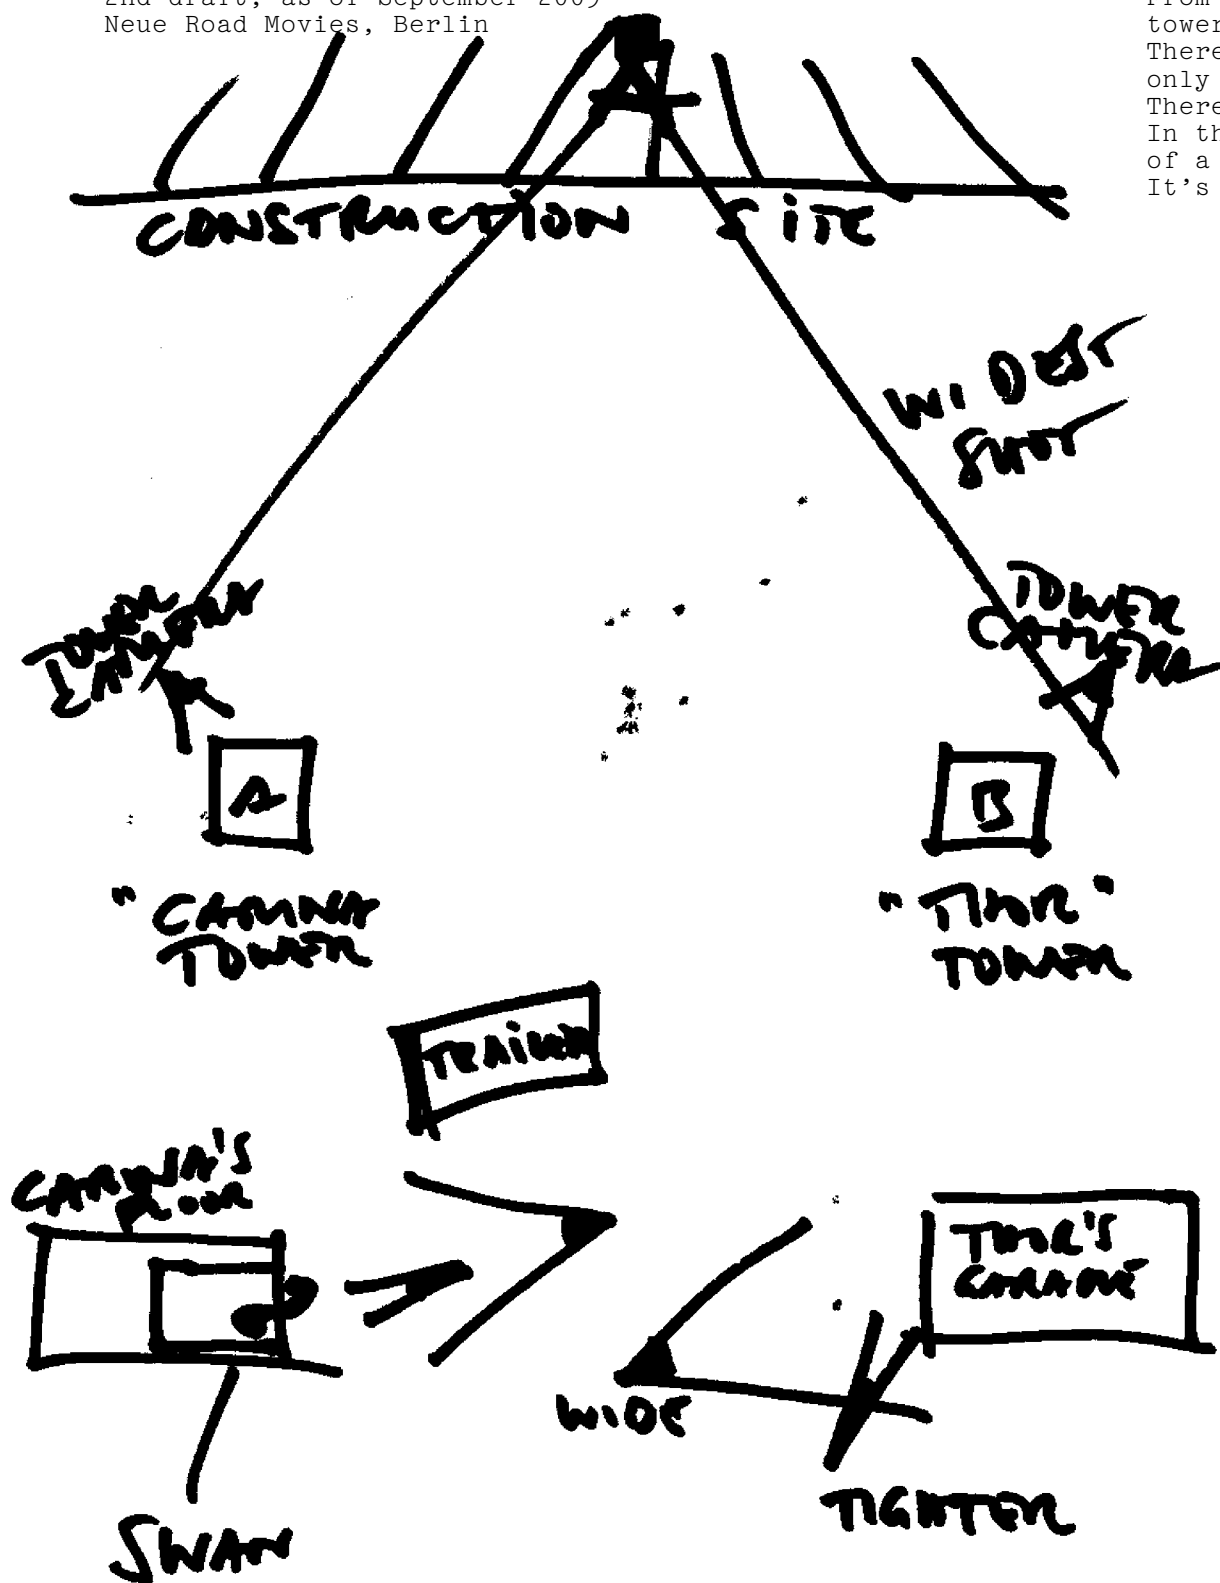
2nd draft, as of September 2009
Neue Road Movies, Berlin

From
tower
There
only
There
In th
of a
It's

CONSTRUCTION SITE

WIDEST SHOT

TOWER CAMERA

TOWER CAMERA

A

B

"CARMINA" TOWER

"TIMOR" TOWER

TRAILER

CARMINA'S FLOOR

TIMOR'S GARAGE

WIDE

TIGHTER

SWAN